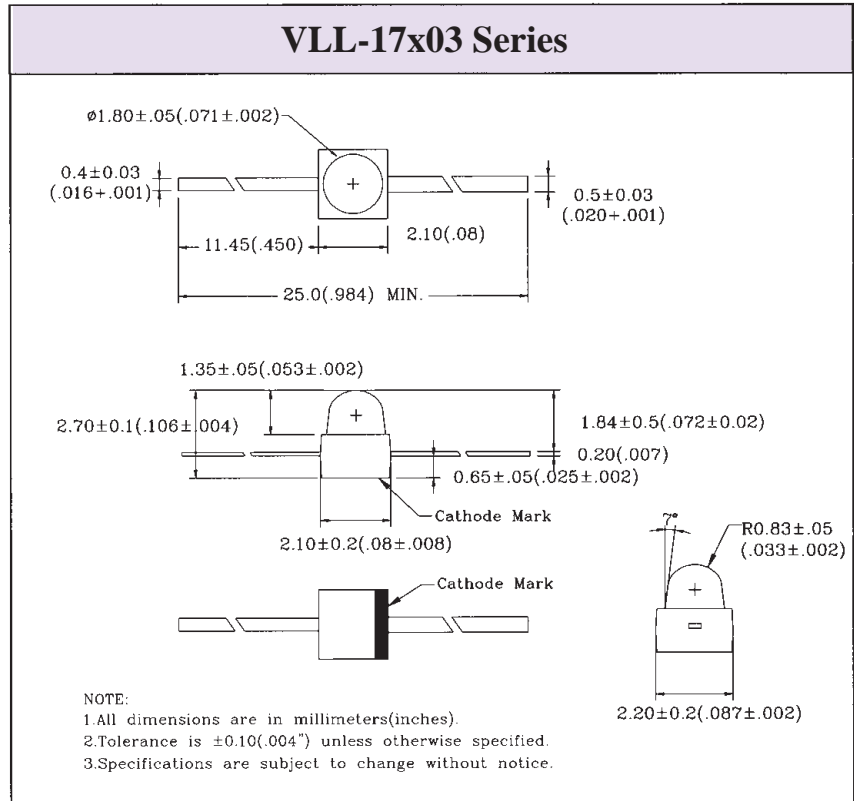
VLL-17x03 Series

ø1.80±.05(.071±.002)

0.4±0.03 (.016+.001)

0.5±0.03 (.020+.001)

11.45(.450)

2.10(.08)

25.0(.984) MIN.

1.35±.05(.053±.002)

2.70±0.1(.106±.004)

1.84±0.5(.072±0.02)

0.20(.007)

0.65±.05(.025±.002)

Cathode Mark

2.10±0.2(.08±.008)

7°

R0.83±.05 (.033±.002)

Cathode Mark

2.20±0.2(.087±.002)

NOTE:
1.All dimensions are in millimeters(inches).
2.Tolerance is ±0.10(.004") unless otherwise specified.
3.Specifications are subject to change without notice.